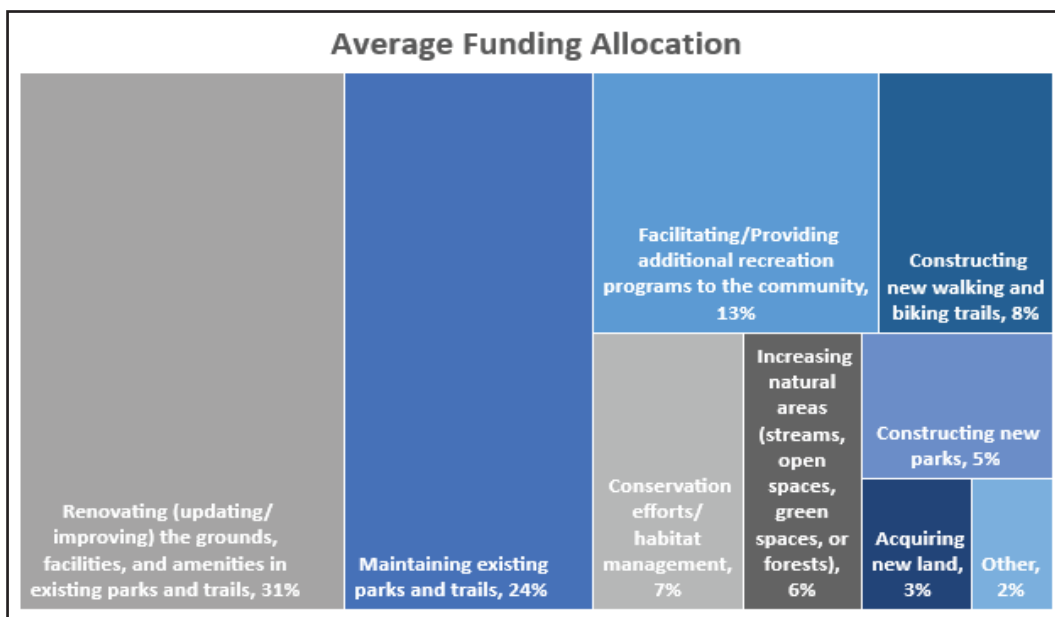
Average Funding Allocation

Renovating (updating/ improving) the grounds, facilities, and amenities in existing parks and trails, 31%

Maintaining existing parks and trails, 24%

Facilitating/Providing additional recreation programs to the community, 13%

Constructing new walking and biking trails, 8%

Conservation efforts/ habitat management, 7%

Increasing natural areas (streams, open spaces, green spaces, or forests), 6%

Constructing new parks, 5%

Acquiring new land, 3%

Other, 2%